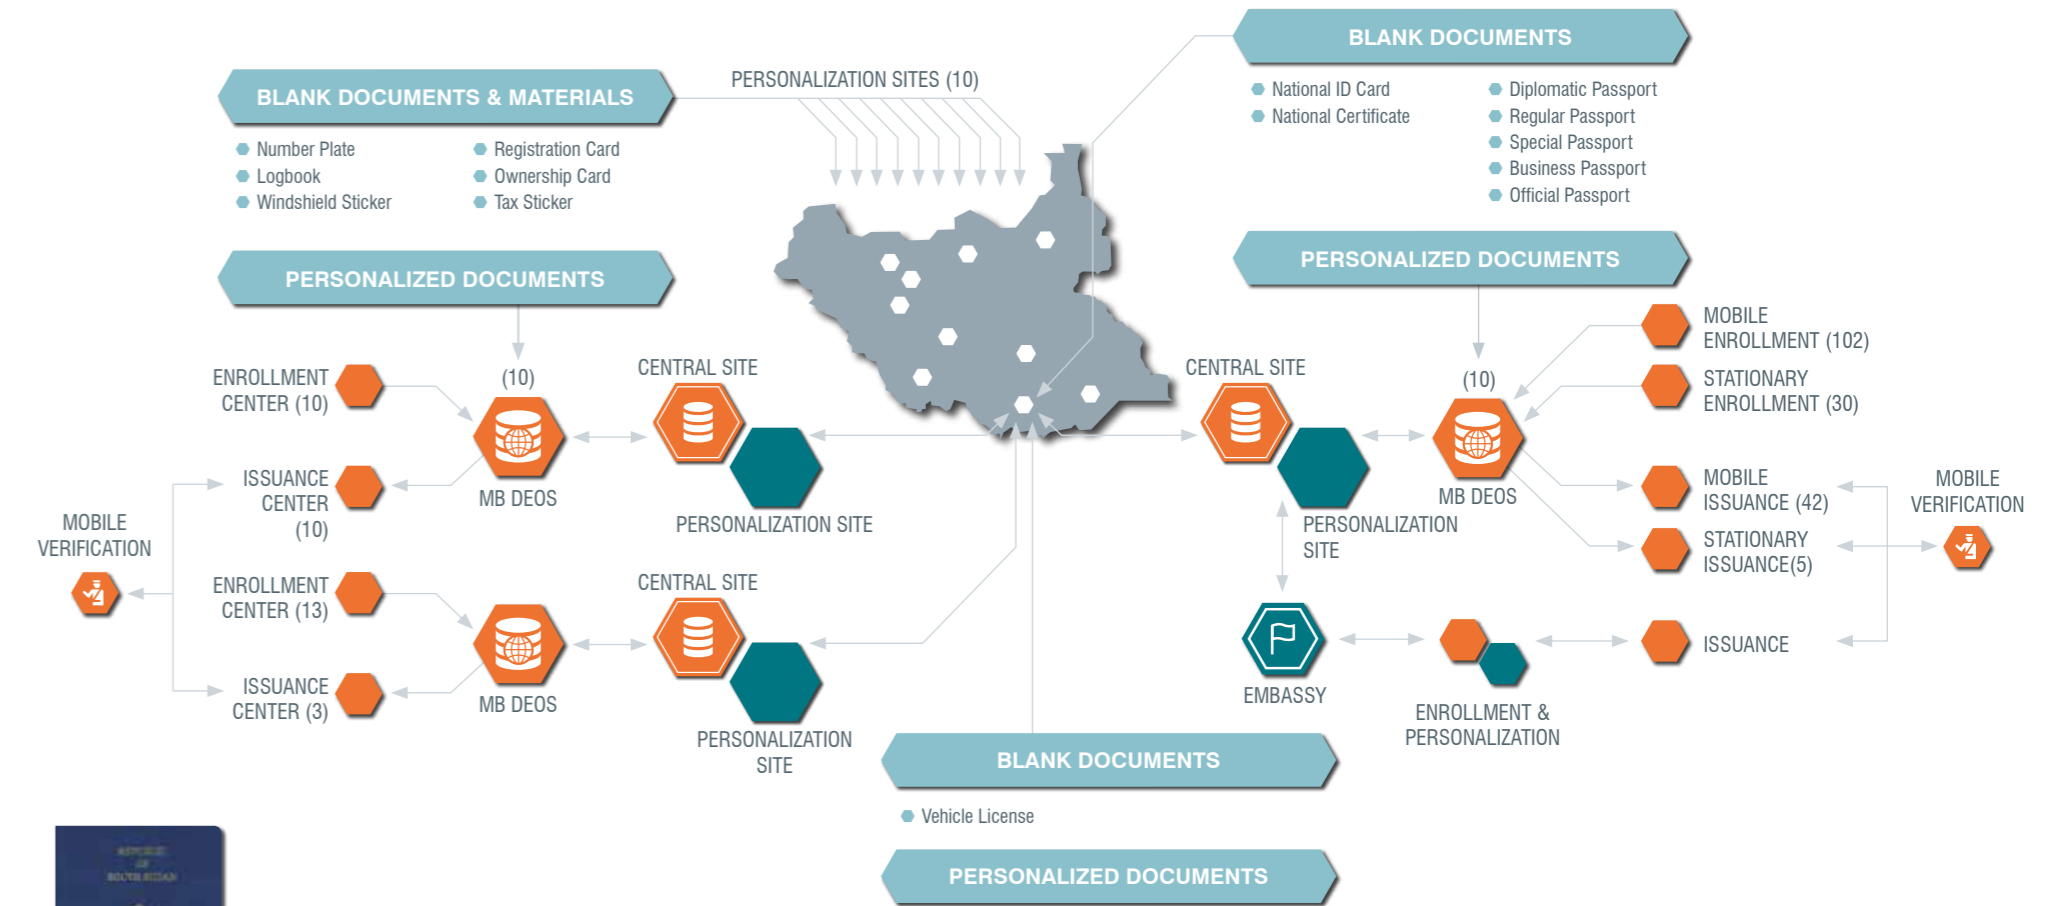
BLANK DOCUMENTS & MATERIALS

Number Plate
Logbook
Windshield Sticker
Registration Card
Ownership Card
Tax Sticker

PERSONALIZATION SITES (10)

BLANK DOCUMENTS

National ID Card
National Certificate
Diplomatic Passport
Regular Passport
Special Passport
Business Passport
Official Passport

PERSONALIZED DOCUMENTS

PERSONALIZED DOCUMENTS

ENROLLMENT CENTER (10)

(10)

CENTRAL SITE

ISSUANCE CENTER (10)

MB DEOS

PERSONALIZATION SITE

MOBILE VERIFICATION

ENROLLMENT CENTER (13)

CENTRAL SITE

ISSUANCE CENTER (3)

MB DEOS

PERSONALIZATION SITE

CENTRAL SITE

(10)

MOBILE ENROLLMENT (102)

STATIONARY ENROLLMENT (30)

MB DEOS

PERSONALIZATION SITE

MOBILE ISSUANCE (42)

MOBILE VERIFICATION

STATIONARY ISSUANCE(5)

EMBASSY

ENROLLMENT & PERSONALIZATION

ISSUANCE

BLANK DOCUMENTS

Vehicle License

PERSONALIZED DOCUMENTS

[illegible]